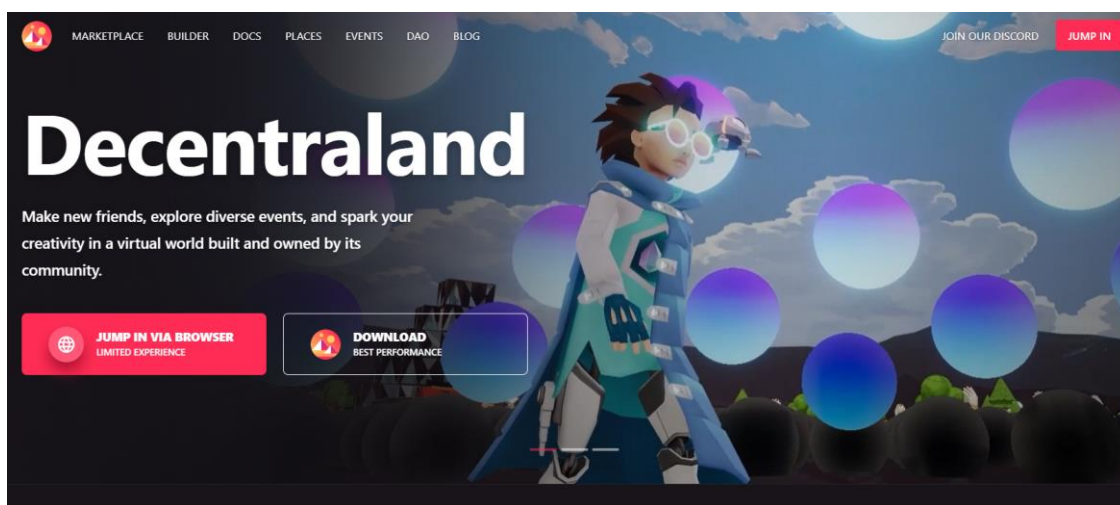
MARKETPLACE BUILDER DOCS PLACES EVENTS DAO BLOG

JOIN OUR DISCORD JUMP IN

Decentraland

Make new friends, explore diverse events, and spark your creativity in a virtual world built and owned by its community.

JUMP IN VIA BROWSER
LIMITED EXPERIENCE

DOWNLOAD
BEST PERFORMANCE